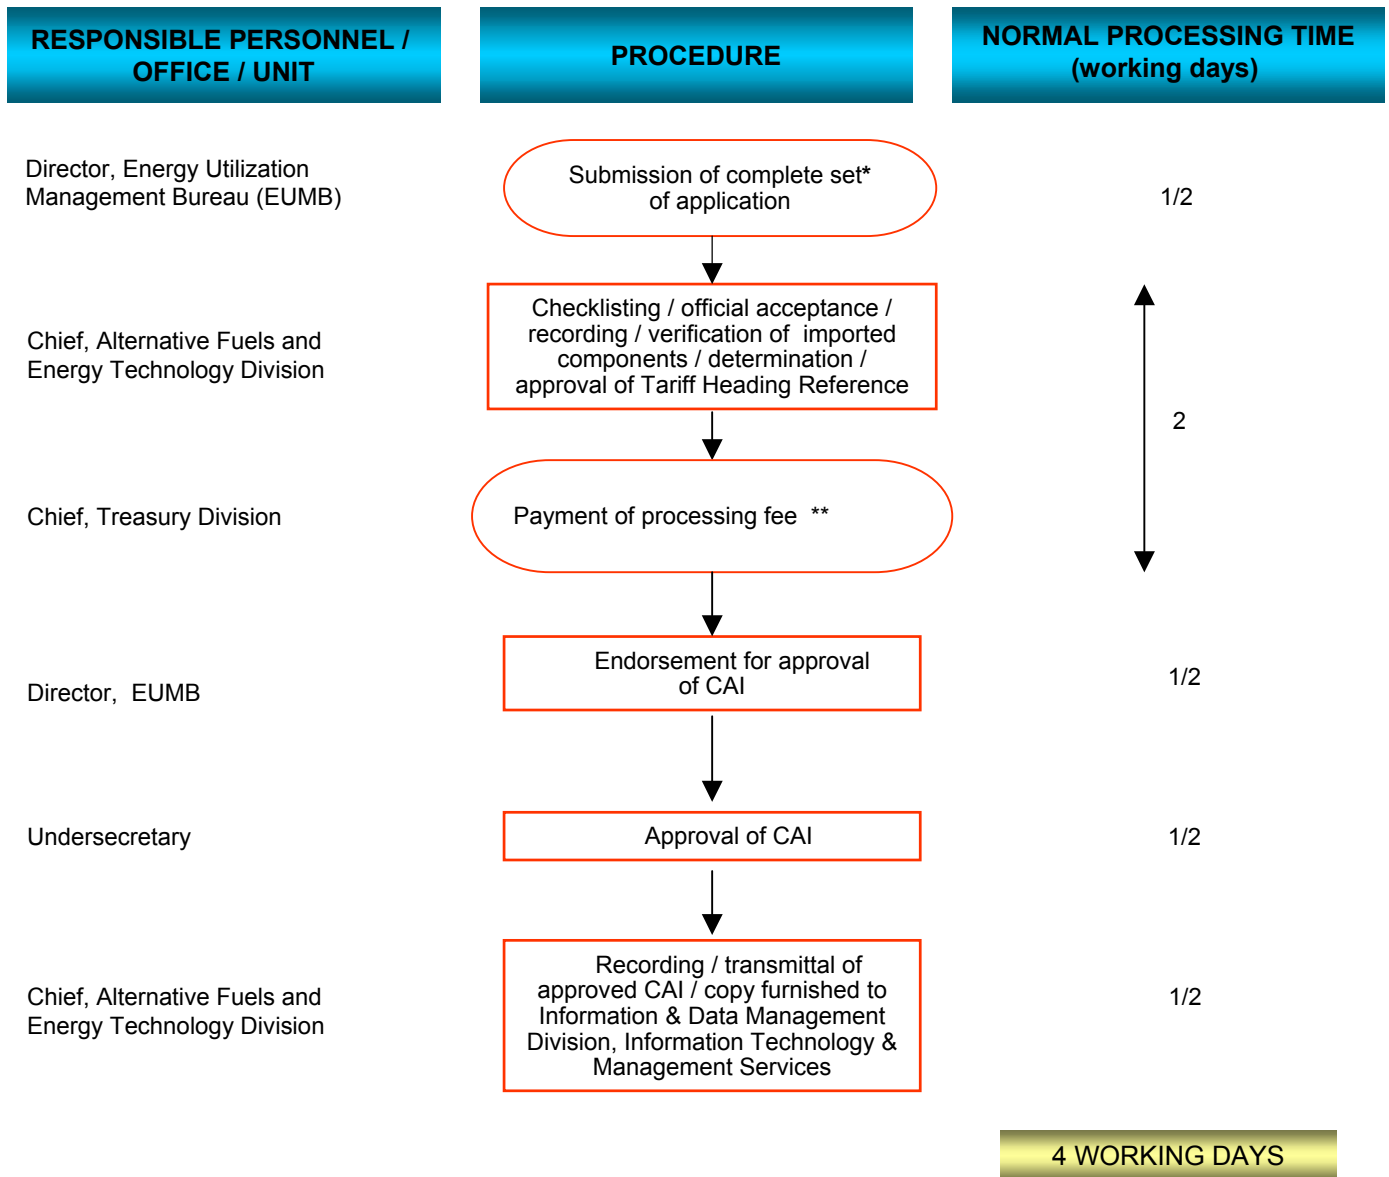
RESPONSIBLE PERSONNEL / OFFICE / UNIT

PROCEDURE

NORMAL PROCESSING TIME (working days)

Director, Energy Utilization Management Bureau (EUMB)

Submission of complete set* of application

1/2

Chief, Alternative Fuels and Energy Technology Division

Checklisting / official acceptance / recording / verification of imported components / determination / approval of Tariff Heading Reference

2

Chief, Treasury Division

Payment of processing fee **

Director, EUMB

Endorsement for approval of CAI

1/2

Undersecretary

Approval of CAI

1/2

Chief, Alternative Fuels and Energy Technology Division

Recording / transmittal of approved CAI / copy furnished to Information & Data Management Division, Information Technology & Management Services

1/2

4 WORKING DAYS